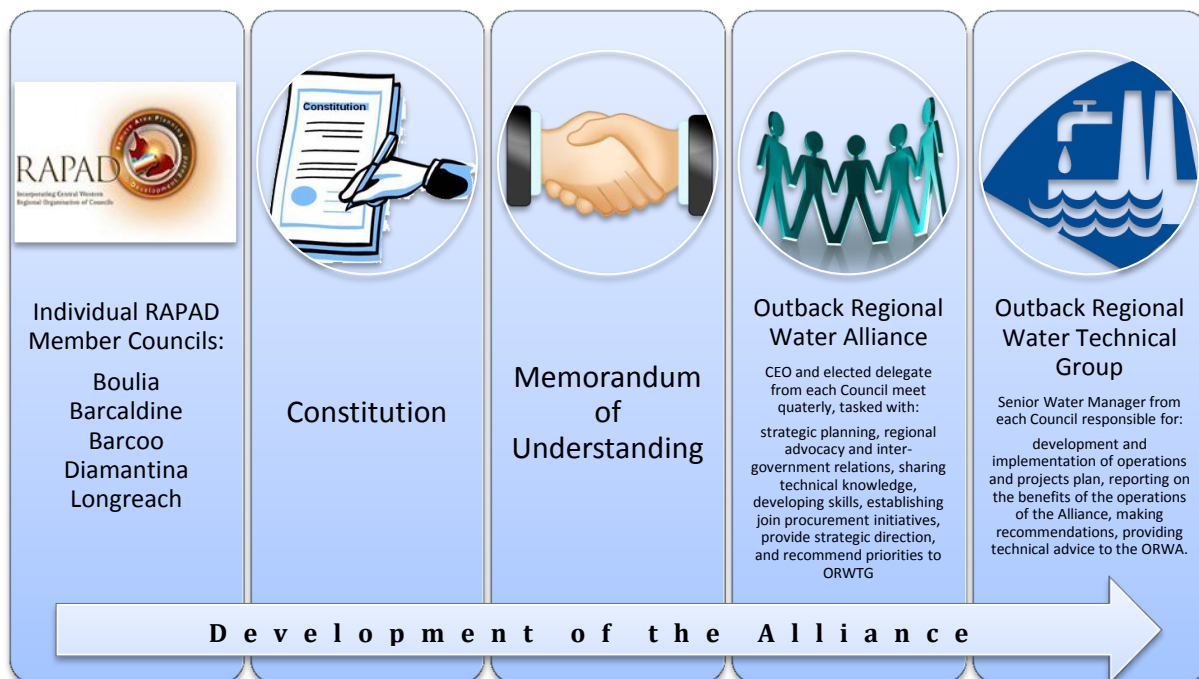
RAPAD
Remote Area Planning & Development Board
Incorporating Central Western Regional Organisation of Councils

Individual RAPAD Member Councils:

Boulia
Barcaldine
Barcoo
Diamantina
Longreach

Constitution

Constitution

Memorandum of Understanding

Outback Regional Water Alliance

CEO and elected delegate from each Council meet quaterly, tasked with:

strategic planning, regional advocacy and inter-government relations, sharing technical knowledge, developing skills, establishing join procurement initiatives, provide strategic direction, and recommend priorities to ORWTG

Outback Regional Water Technical Group

Senior Water Manager from each Council responsible for:

development and implementation of operations and projects plan, reporting on the benefits of the operations of the Alliance, making recommendations, providing technical advice to the ORWA.

Development of the Alliance